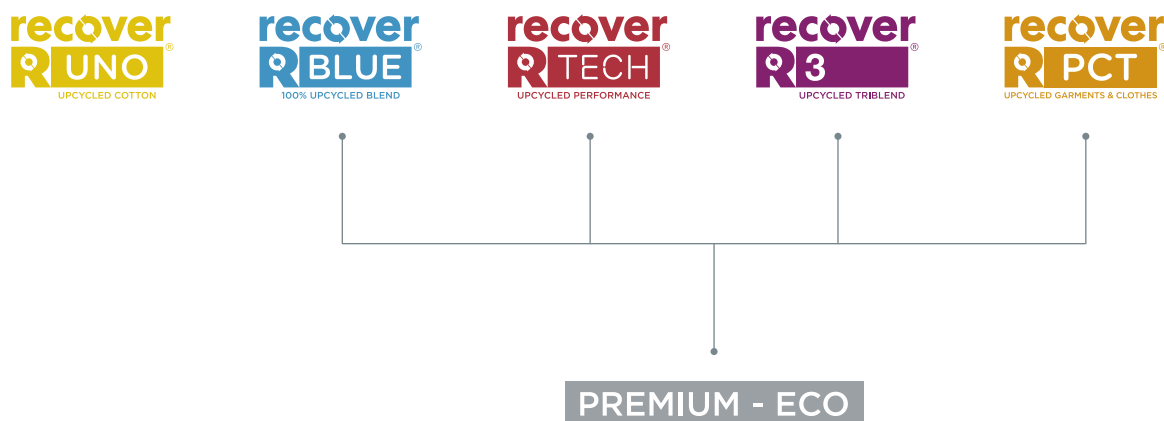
recover
R UNO ®
UPCYCLED COTTON

recover
R BLUE ®
100% UPCYCLED BLEND

recover
R TECH ®
UPCYCLED PERFORMANCE

recover
R 3 ®
UPCYCLED TRIBLEND

recover
R PCT ®
UPCYCLED GARMENTS & CLOTHES

PREMIUM - ECO